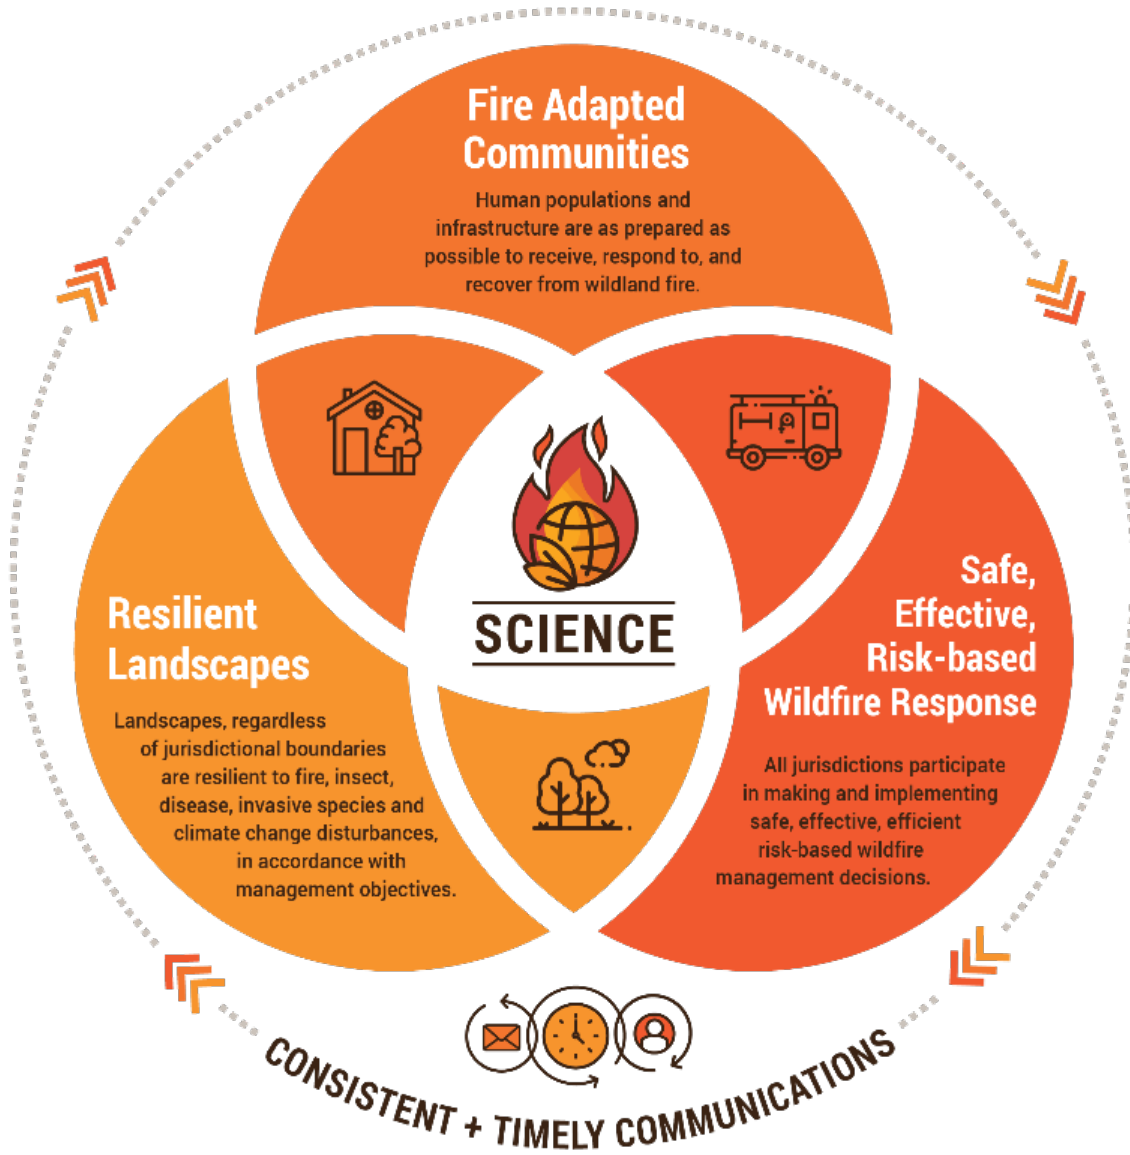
Fire Adapted Communities

Human populations and infrastructure are as prepared as possible to receive, respond to, and recover from wildland fire.

SCIENCE

Resilient Landscapes

Landscapes, regardless of jurisdictional boundaries are resilient to fire, insect, disease, invasive species and climate change disturbances, in accordance with management objectives.

Safe, Effective, Risk-based Wildfire Response

All jurisdictions participate in making and implementing safe, effective, efficient risk-based wildfire management decisions.

CONSISTENT + TIMELY COMMUNICATIONS